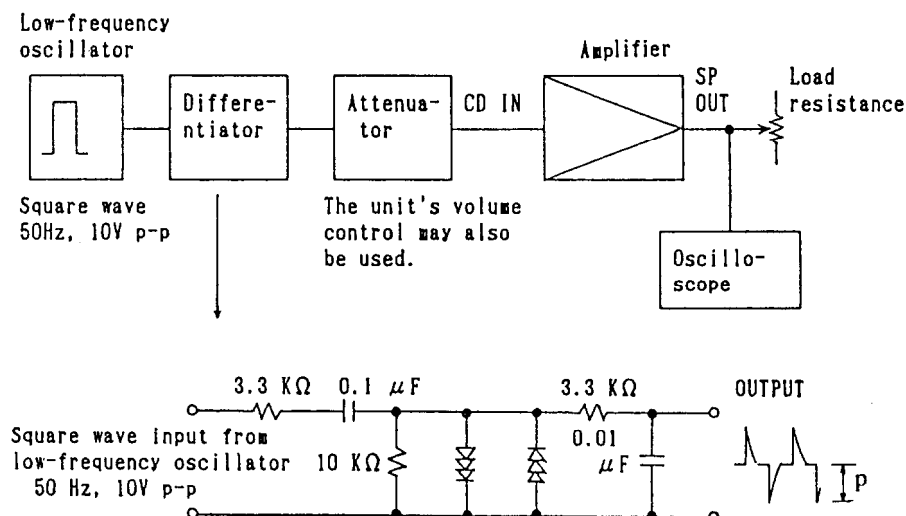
Low-frequency oscillator

Differentiator

Attenuator

CD IN

Amplifier

SP OUT

Load resistance

Square wave 50Hz, 10V p-p

The unit's volume control may also be used.

Oscilloscope

3.3 KΩ

0.1 $\mu$F

3.3 KΩ

OUTPUT

Square wave input from low-frequency oscillator 50 Hz, 10V p-p

10 KΩ

0.01 $\mu$F

p